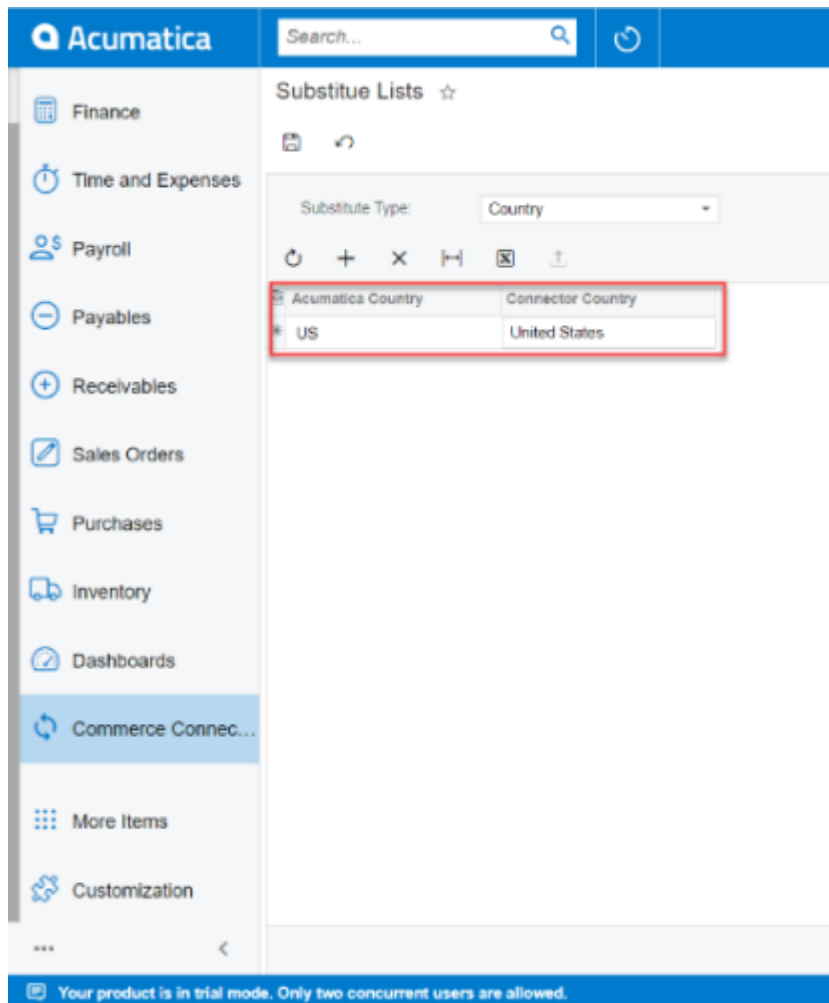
Acumatica

Search...

Finance

Time and Expenses

Payroll

Payables

Receivables

Sales Orders

Purchases

Inventory

Dashboards

Commerce Connec...

More Items

Customization

...

Substitue Lists ☆

Substitute Type: Country

| Acumatica Country | Connector Country |
|---|---|
| US | United States |

Your product is in trial mode. Only two concurrent users are allowed.